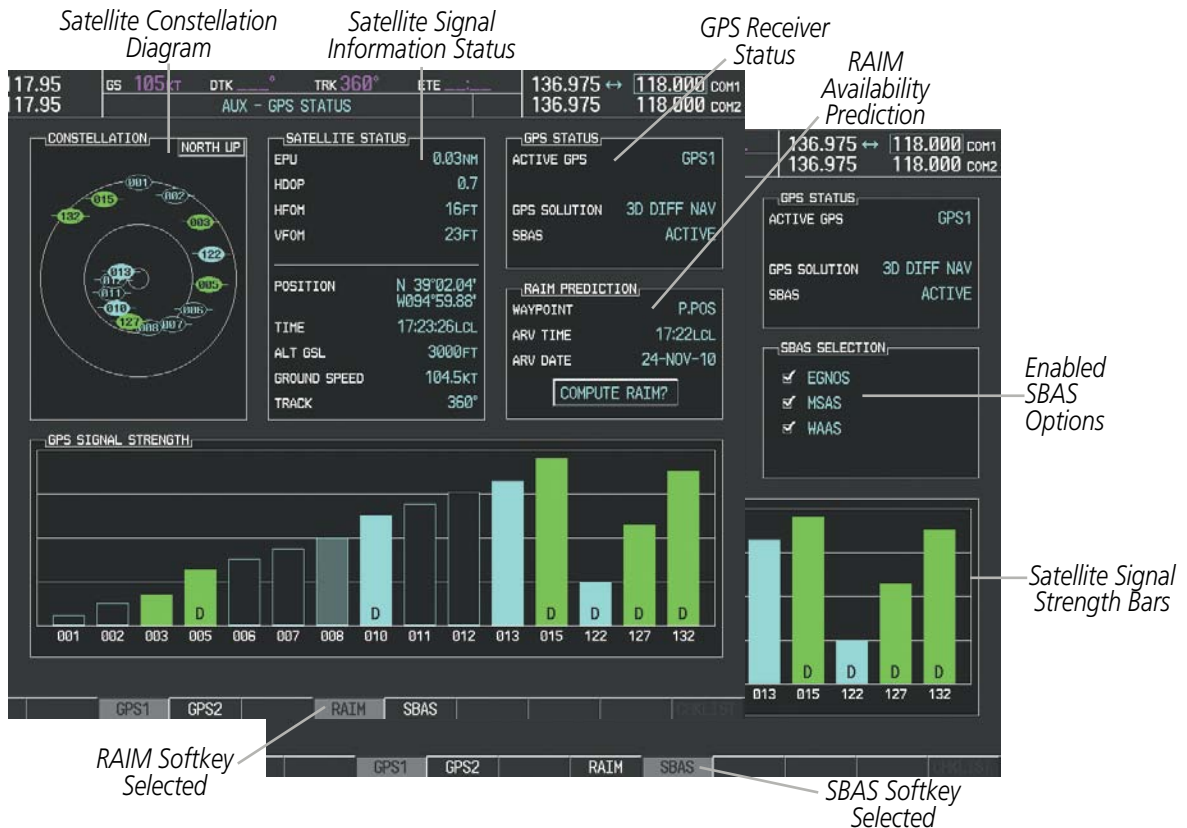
Satellite Constellation Diagram

Satellite Signal Information Status

GPS Receiver Status

RAIM Availability Prediction

17.95
17.95

GS 105KT DTK \_\_\_° TRK 360° ETE \_\_:\_\_

AUX - GPS STATUS

136.975 ↔ 118.000 COM1
136.975 118.000 COM2

CONSTELLATION

NORTH UP

001 002 015 132 003 122 013 017 011 005 010 006 127 008 007

SATELLITE STATUS

| | |
|---|---|
| EPU | 0.03NM |
| HDOP | 0.7 |
| HFOM | 16FT |
| VFOM | 23FT |
| POSITION | N 39°02.04' W094°59.88' |
| TIME | 17:23:26LCL |
| ALT GSL | 3000FT |
| GROUND SPEED | 104.5KT |
| TRACK | 360° |

GPS STATUS

| | |
|---|---|
| ACTIVE GPS | GPS1 |
| GPS SOLUTION | 3D DIFF NAV |
| SBAS | ACTIVE |

RAIM PREDICTION

| | |
|---|---|
| WAYPOINT | P.POS |
| ARV TIME | 17:22LCL |
| ARV DATE | 24-NOV-10 |

COMPUTE RAIM?

GPS SIGNAL STRENGTH

D D D D D D

001 002 003 005 006 007 008 010 011 012 013 015 122 127 132

GPS1 GPS2 RAIM SBAS CHKLIST

136.975 ↔ 118.000 COM1
136.975 118.000 COM2

GPS STATUS

| | |
|---|---|
| ACTIVE GPS | GPS1 |
| GPS SOLUTION | 3D DIFF NAV |
| SBAS | ACTIVE |

SBAS SELECTION

EGNOS
MSAS
WAAS

Enabled SBAS Options

D D D D

013 015 122 127 132

Satellite Signal Strength Bars

GPS1 GPS2 RAIM SBAS CHKLIST

RAIM Softkey Selected

SBAS Softkey Selected